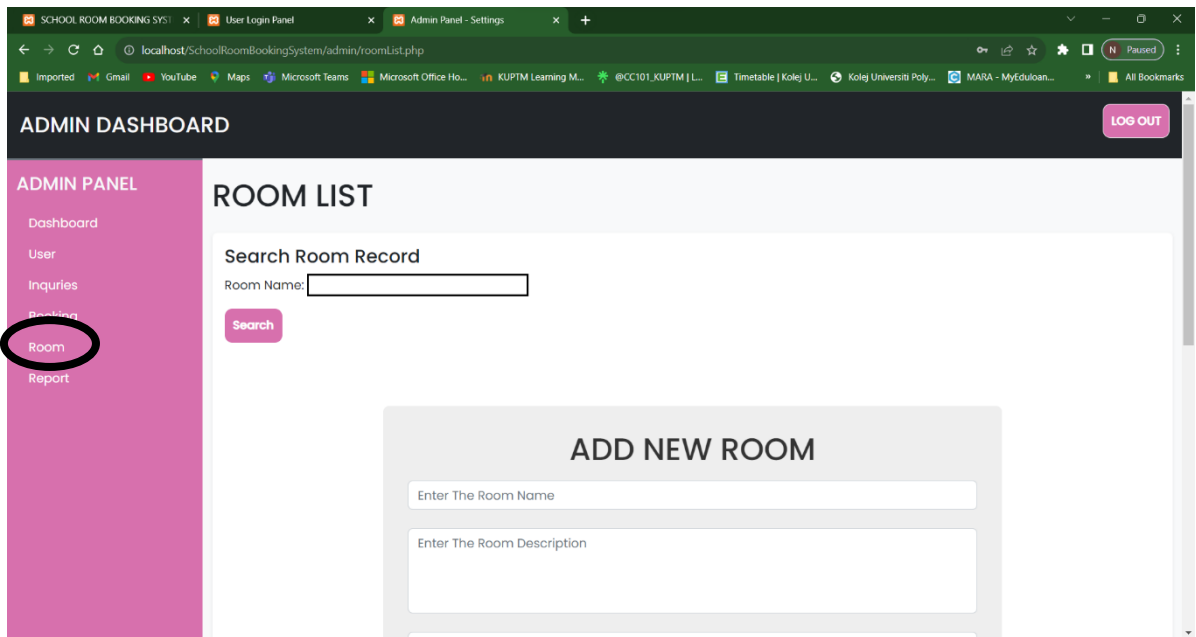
SCHOOL ROOM BOOKING SYST ×
User Login Panel ×
Admin Panel - Settings ×
+

localhost/SchoolRoomBookingSystem/admin/roomList.php
N Paused

Imported
Gmail
YouTube
Maps
Microsoft Teams
Microsoft Office Ho...
KUPTM Learning M...
@CC101_KUPTM | L...
Timetable | Kolej U...
Kolej Universiti Poly...
MARA - MyEduloan...
»
All Bookmarks

ADMIN DASHBOARD
LOG OUT

ADMIN PANEL
Dashboard
User
Inquries
Booking
Room
Report

ROOM LIST

Search Room Record
Room Name:
Search

ADD NEW ROOM
Enter The Room Name
Enter The Room Description